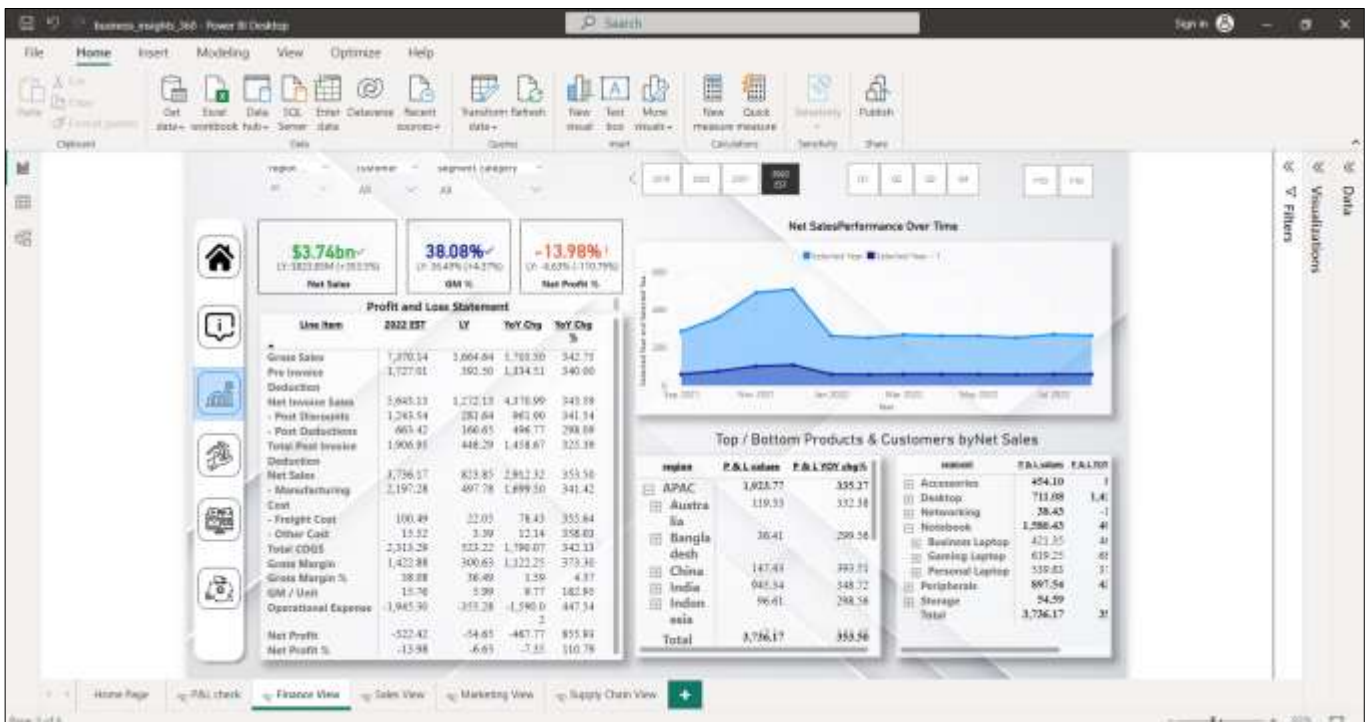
business_insights_360 - Power BI Desktop

Search

Sign in

File Home Insert Modeling View Optimize Help

Paste Clipboard

Get data Excel workbook Data hub SQL Server Enter data Dataverse Recent sources Data

Transform data Refresh Queries

New visual Text box More visuals Insert

New measure Quick measure Calculations

Sensitivity Sensitivity

Publish Share

region All customer All segment, category All

2019 2020 2021 2022 EST

Q1 Q2 Q3 Q4

Filters Visualizations Data

$3.74bn
LY: $823.85M (+353.5%)
Net Sales

38.08%
LY: 36.49% (+4.37%)
GM %

-13.98%
LY: -6.65% (-110.79%)
Net Profit %

Profit and Loss Statement

| Line Item | 2022 EST | LY | YoY Chg | YoY Chg % |
|---|---|---|---|---|
| Gross Sales | 7,370.14 | 1,664.64 | 5,705.50 | 342.75 |
| Pre Invoice Deduction | 1,727.01 | 392.50 | 1,334.51 | 340.00 |
| Net Invoice Sales | 5,643.13 | 1,272.13 | 4,370.99 | 343.59 |
| - Post Discounts | 1,243.54 | 281.64 | 961.90 | 341.54 |
| - Post Deductions | 663.42 | 166.65 | 496.77 | 298.08 |
| Total Post Invoice Deduction | 1,906.95 | 448.29 | 1,458.67 | 325.38 |
| Net Sales | 3,736.17 | 823.85 | 2,912.32 | 353.50 |
| - Manufacturing Cost | 2,197.28 | 497.78 | 1,699.50 | 341.42 |
| - Freight Cost | 100.49 | 22.05 | 78.43 | 355.64 |
| - Other Cost | 15.52 | 3.39 | 12.14 | 358.03 |
| Total COGS | 2,313.29 | 523.22 | 1,790.07 | 342.13 |
| Gross Margin | 1,422.88 | 300.63 | 1,122.25 | 373.30 |
| Gross Margin % | 38.08 | 36.49 | 1.59 | 4.37 |
| GM / Unit | 15.76 | 5.99 | 9.77 | 162.95 |
| Operational Expense | -1,945.30 | -355.28 | -1,590.02 | 447.54 |
| Net Profit | -522.42 | -54.65 | -467.77 | 855.93 |
| Net Profit % | -13.98 | -6.65 | -7.33 | 110.79 |

Net SalesPerformance Over Time

Selected Year Selected Year - 1

Sep 2021 Nov 2021 Jan 2022 Mar 2022 May 2022 Jul 2022

Month

Top / Bottom Products & Customers byNet Sales

| region | P & L values | P & L YOY chg % |
|---|---|---|
| APAC | 1,923.77 | 335.27 |
| Australia | 119.53 | 332.58 |
| Bangladesh | 36.41 | 299.56 |
| China | 147.43 | 393.55 |
| India | 945.54 | 348.72 |
| Indonesia | 96.61 | 298.56 |
| Total | 3,736.17 | 353.50 |

| segment | P & L values | P & L YOY |
|---|---|---|
| Accessories | 454.10 | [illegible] |
| Desktop | 711.08 | 1,4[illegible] |
| Networking | 38.45 | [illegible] |
| Notebook | 1,580.43 | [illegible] |
| Business Laptop | 421.35 | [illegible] |
| Gaming Laptop | 619.25 | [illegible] |
| Personal Laptop | 539.83 | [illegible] |
| Peripherals | 897.54 | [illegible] |
| Storage | 54.59 | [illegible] |
| Total | 3,736.17 | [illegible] |

Home Page P&L check Finance View Sales View Marketing View Supply Chain View +